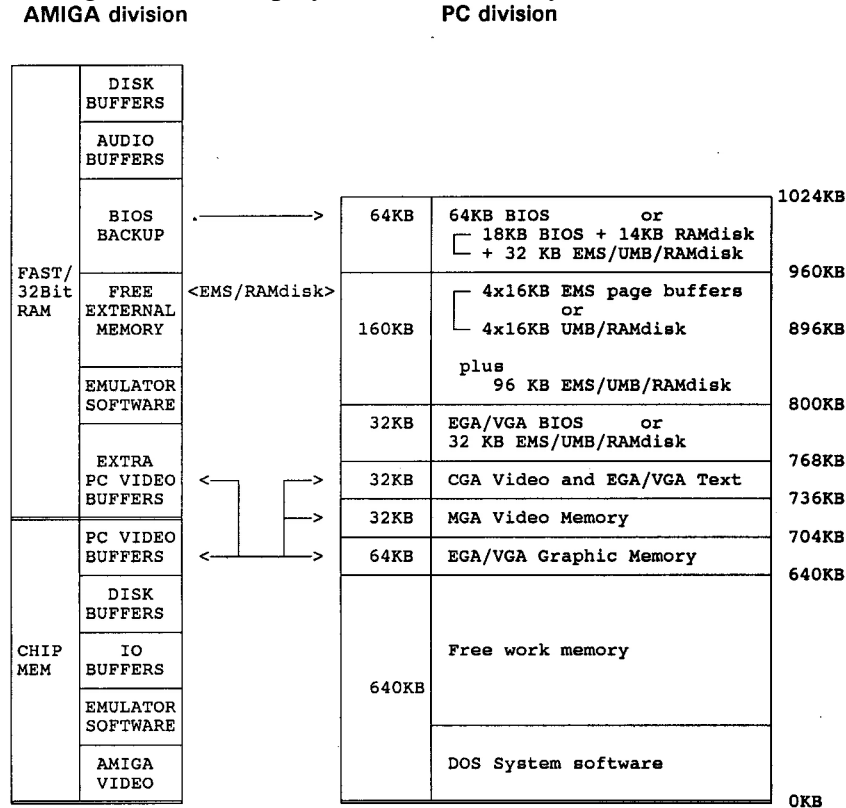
AMIGA division

PC division

FAST/ 32Bit RAM

DISK BUFFERS

AUDIO BUFFERS

BIOS BACKUP

FREE EXTERNAL MEMORY

EMULATOR SOFTWARE

EXTRA PC VIDEO BUFFERS

CHIP MEM

PC VIDEO BUFFERS

DISK BUFFERS

IO BUFFERS

EMULATOR SOFTWARE

AMIGA VIDEO

<EMS/RAMdisk>

| | | |
|---|---|---|
| 64KB | 64KB BIOS or<br>18KB BIOS + 14KB RAMdisk<br>+ 32 KB EMS/UMB/RAMdisk | 1024KB |
| 160KB | 4x16KB EMS page buffers<br>or<br>4x16KB UMB/RAMdisk<br>plus<br>96 KB EMS/UMB/RAMdisk | 960KB<br>896KB |
| 32KB | EGA/VGA BIOS or<br>32 KB EMS/UMB/RAMdisk | 800KB |
| 32KB | CGA Video and EGA/VGA Text | 768KB |
| 32KB | MGA Video Memory | 736KB |
| 64KB | EGA/VGA Graphic Memory | 704KB |
| 640KB | Free work memory<br>DOS System software | 640KB |

0KB